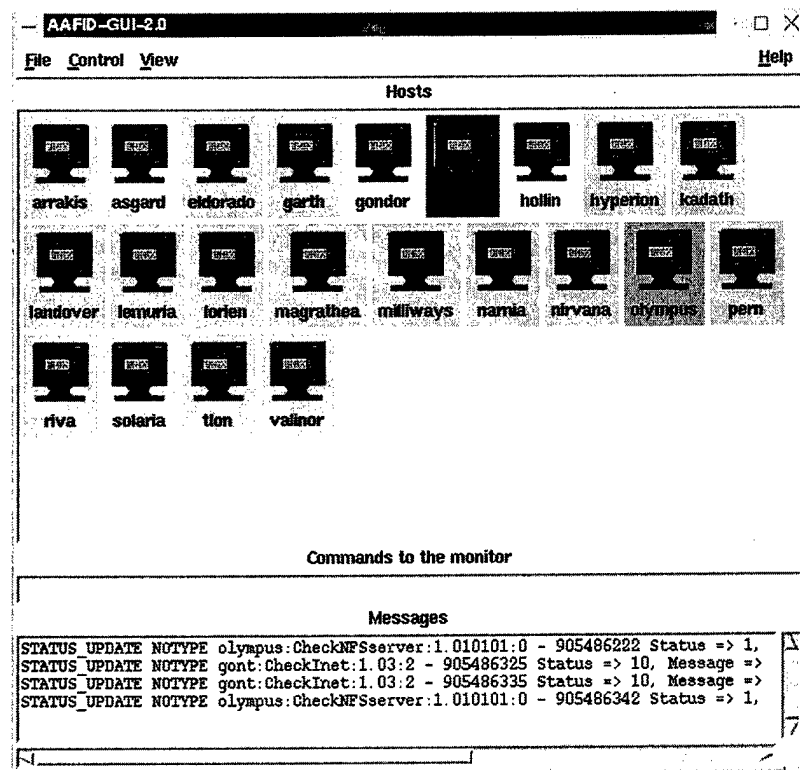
AAFID-GUI-2.0

File Control View Help

Hosts

arrakis asgard eldorado garth gondor hollin hyperion kadath

landover lemuria lorien magrathea milliways narnia nirvana olympus pern

riva solaria tlon valinor

Commands to the monitor

Messages

STATUS_UPDATE NOTYPE olympus:CheckNFSserver:1.010101:0 - 905486222 Status => 1,
STATUS_UPDATE NOTYPE gont:CheckInet:1.03:2 - 905486325 Status => 10, Message =>
STATUS_UPDATE NOTYPE gont:CheckInet:1.03:2 - 905486335 Status => 10, Message =>
STATUS_UPDATE NOTYPE olympus:CheckNFSserver:1.010101:0 - 905486342 Status => 1,